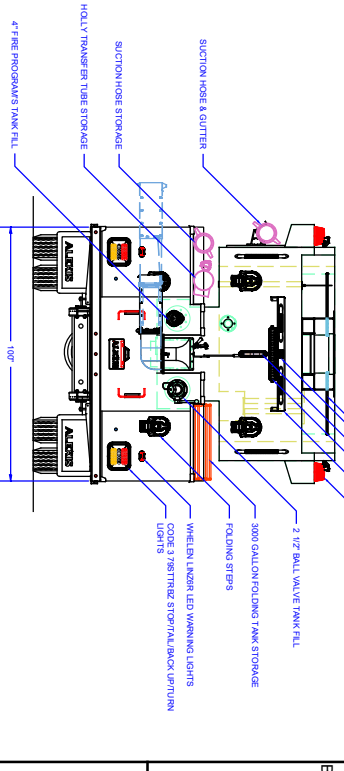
4" FIRE PROGRAM'S TANK FILL

HOLLY TRANSFER TUBE STORAGE

SUCTION HOSE STORAGE

SUCTION HOSE & GUTTER

100"

ALCOA

ALCOA

2 1/2" BALL VALVE TANK FILL

3000 GALLON FOLDING TANK STORAGE

FOLDING STEPS

WHELEN LINZ6R LED WARNING LIGHTS

CODE 3 796TTRBZ STOP/TAIL/BACK UP/TURN LIGHTS

E